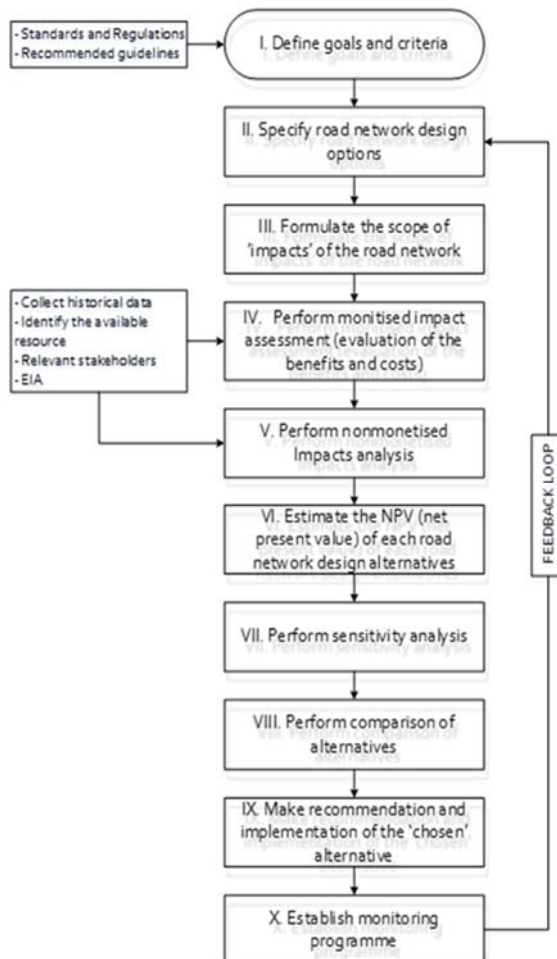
- Standards and Regulations
- Recommended guidelines

I. Define goals and criteria

II. Specify road network design options

III. Formulate the scope of 'impacts' of the road network

- Collect historical data
- Identify the available resource
- Relevant stakeholders
- EIA

IV. Perform monitised impact assessment (evaluation of the benefits and costs)

V. Perform nonmonetised Impacts analysis

VI. Estimate the NPV (net present value) of each road network design alternatives

VII. Perform sensitivity analysis

VIII. Perform comparison of alternatives

IX. Make recommendation and implementation of the 'chosen' alternative

X. Establish monitoring programme

FEEDBACK LOOP